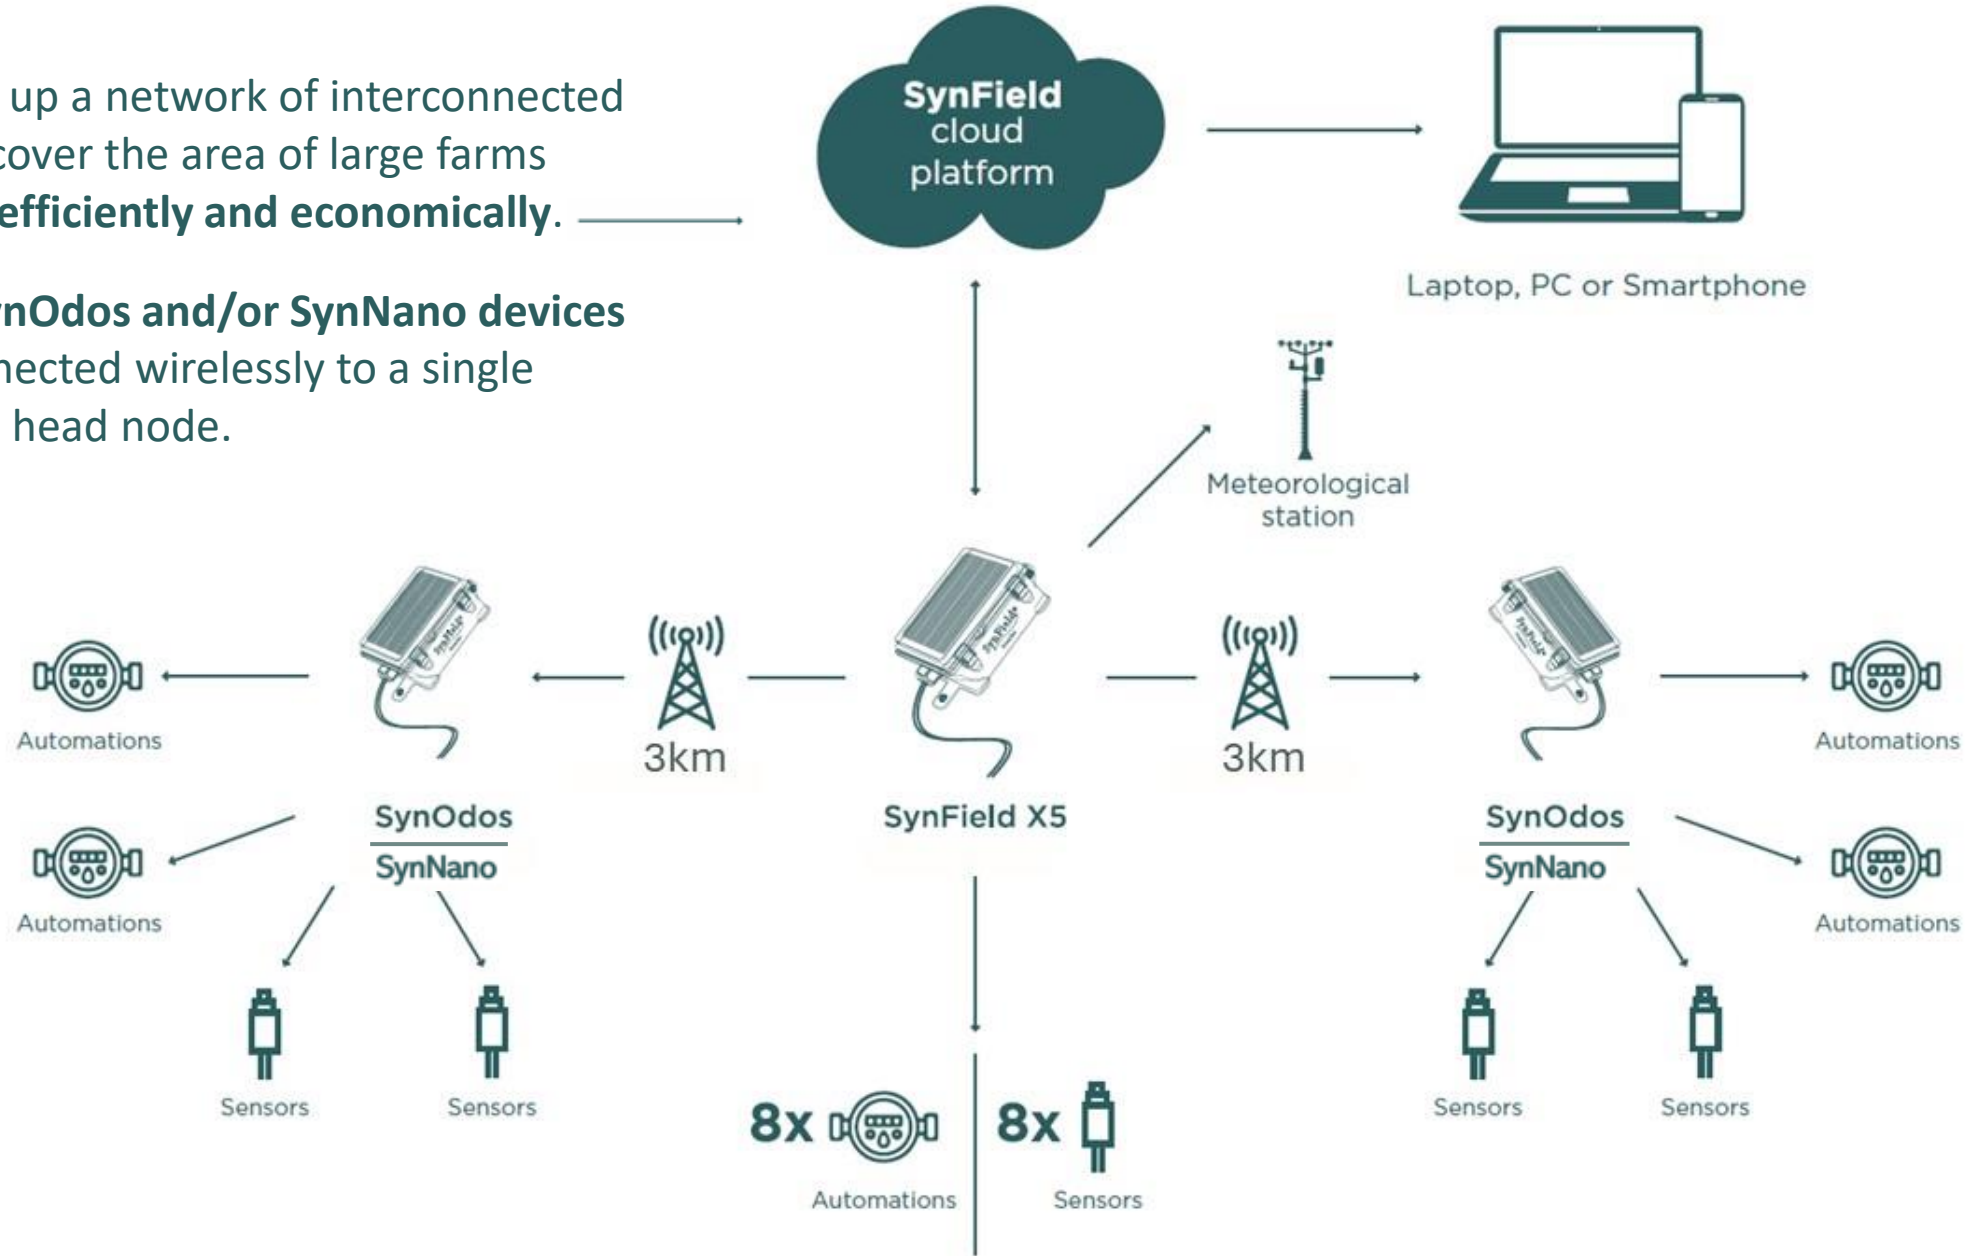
up a network of interconnected cover the area of large farms efficiently and economically.

nOdos and/or SynNano devices nected wirelessly to a single head node.

SynField cloud platform

Laptop, PC or Smartphone

Meteorological station

Automations

Automations

3km

SynOdos

SynNano

SynField X5

3km

SynOdos

SynNano

Automations

Automations

Sensors

Sensors

8x

Automations

8x

Sensors

Sensors

Sensors